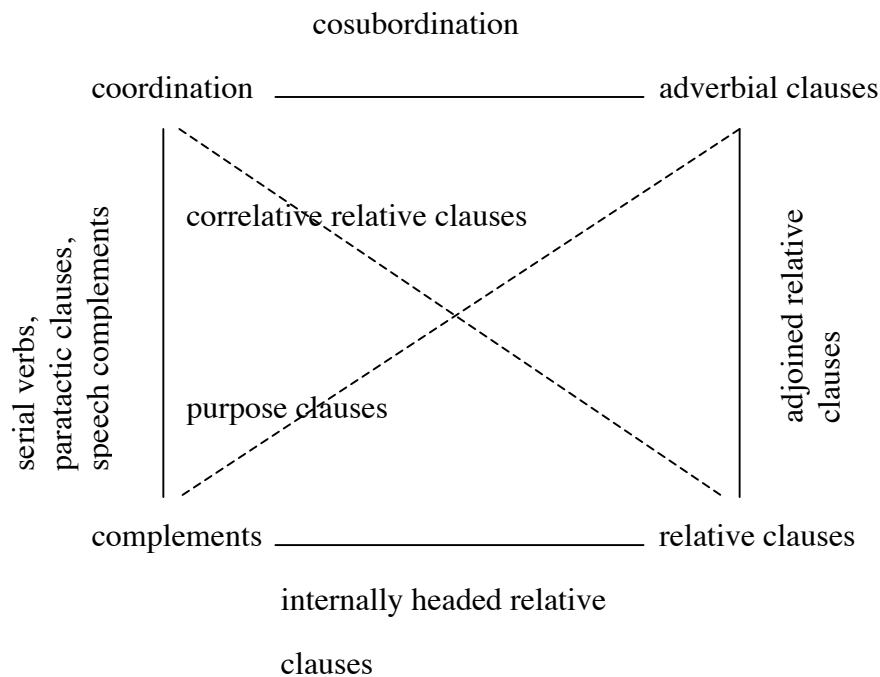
cosubordination

coordination

adverbial clauses

serial verbs, paratactic clauses, speech complements

correlative relative clauses

purpose clauses

adjoined relative clauses

complements

relative clauses

internally headed relative clauses